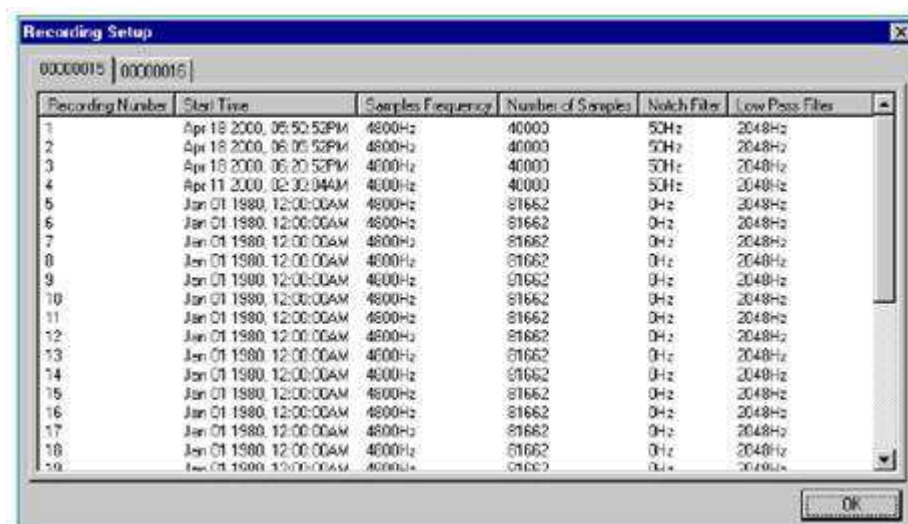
Recording Setup

00000015 | 00000016

| Recording Number | Start Time | Samples Frequency | Number of Samples | Notch Filter | Low Pass Filter |
|---|---|---|---|---|---|
| 1 | Apr 18 2000, 05:50:52PM | 4800Hz | 40000 | 50Hz | 2048Hz |
| 2 | Apr 18 2000, 06:05:52PM | 4800Hz | 40000 | 50Hz | 2048Hz |
| 3 | Apr 18 2000, 06:20:52PM | 4800Hz | 40000 | 50Hz | 2048Hz |
| 4 | Apr 11 2000, 02:30:04AM | 4000Hz | 40000 | 50Hz | 2048Hz |
| 5 | Jan 01 1980, 12:00:00AM | 4800Hz | 81662 | 0Hz | 2048Hz |
| 6 | Jan 01 1980, 12:00:00AM | 4800Hz | 81662 | 0Hz | 2048Hz |
| 7 | Jan 01 1980, 12:00:00AM | 4800Hz | 81662 | 0Hz | 2048Hz |
| 8 | Jan 01 1980, 12:00:00AM | 4800Hz | 81662 | 0Hz | 2048Hz |
| 9 | Jan 01 1980, 12:00:00AM | 4800Hz | 81662 | 0Hz | 2048Hz |
| 10 | Jan 01 1980, 12:00:00AM | 4800Hz | 81662 | 0Hz | 2048Hz |
| 11 | Jan 01 1980, 12:00:00AM | 4800Hz | 81662 | 0Hz | 2048Hz |
| 12 | Jan 01 1980, 12:00:00AM | 4800Hz | 81662 | 0Hz | 2048Hz |
| 13 | Jan 01 1980, 12:00:00AM | 4800Hz | 81662 | 0Hz | 2048Hz |
| 14 | Jan 01 1980, 12:00:00AM | 4800Hz | 81662 | 0Hz | 2048Hz |
| 15 | Jan 01 1980, 12:00:00AM | 4800Hz | 81662 | 0Hz | 2048Hz |
| 16 | Jan 01 1980, 12:00:00AM | 4800Hz | 81662 | 0Hz | 2048Hz |
| 17 | Jan 01 1980, 12:00:00AM | 4800Hz | 81662 | 0Hz | 2048Hz |
| 18 | Jan 01 1980, 12:00:00AM | 4800Hz | 81662 | 0Hz | 2048Hz |
| 19 | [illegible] | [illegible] | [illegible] | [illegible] | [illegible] |

OK